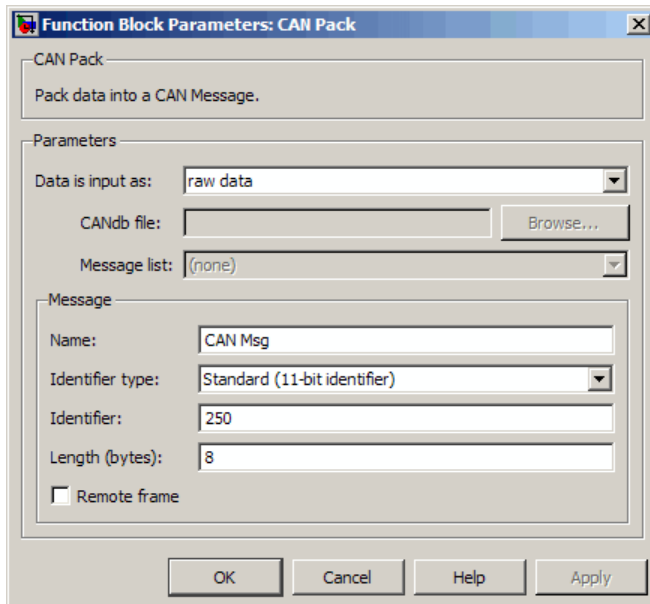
Function Block Parameters: CAN Pack

CAN Pack

Pack data into a CAN Message.

Parameters

Data is input as: raw data

CANdb file:

Browse...

Message list: (none)

Message

Name: CAN Msg

Identifier type: Standard (11-bit identifier)

Identifier: 250

Length (bytes): 8

Remote frame

OK

Cancel

Help

Apply